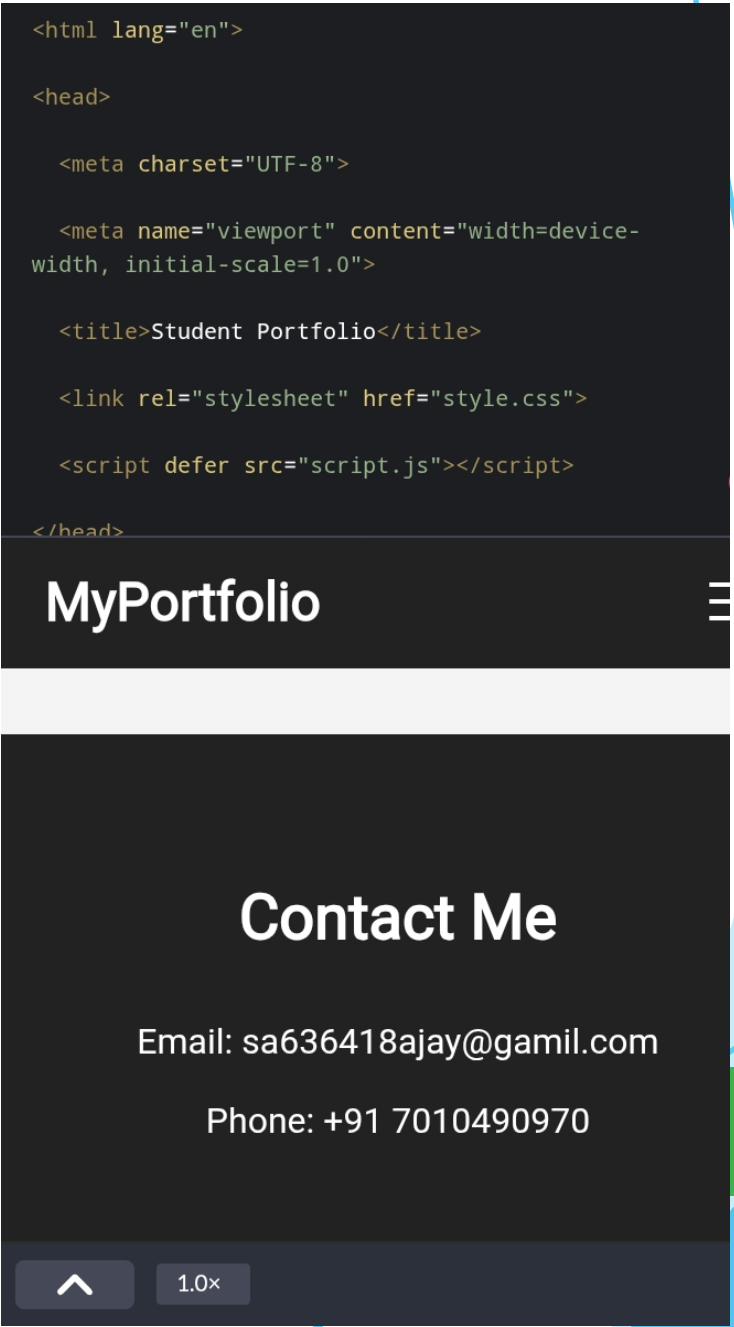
<html lang="en">

<head>

<meta charset="UTF-8">

<meta name="viewport" content="width=device-width, initial-scale=1.0">

<title>Student Portfolio</title>

<link rel="stylesheet" href="style.css">

<script defer src="script.js"></script>

</head>

MyPortfolio

Contact Me

Email: sa636418ajay@gamil.com

Phone: +91 7010490970

1.0×